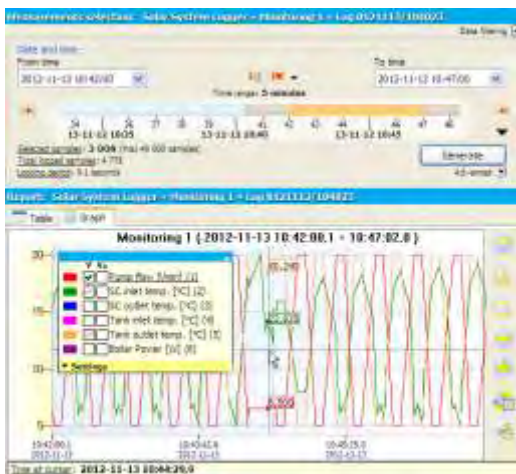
Measurements selection - Solar System Logger - Monitoring 1 - Log 8321113/104823

Data filtering

Date and time

From time

2012-11-13 10:42:00

To time

2012-11-13 10:47:00

Time range: 5 minutes

13-11-12 10:35

13-11-12 10:40

13-11-12 10:45

Selected samples: 3 006 (max 40 000 samples)

Total logged samples: 4 776

Logging period: 0.1 seconds

Generate

Reports - Solar System Logger - Monitoring 1 - Log 8321113/104823

Table

Graph

Monitoring 1 ( 2012-11-13 10:42:00.1 - 10:47:02.0 )

Pump flow [l/min] (1)

SC inlet temp. [°C] (2)

SC outlet temp. [°C] (3)

Tank inlet temp. [°C] (4)

Tank outlet temp. [°C] (5)

Boiler Power [W] (6)

Settings

20

15

10

10:42:00.1

10:43:42.8

10:45:25.0

Time at cursor: 2012-11-13 10:44:35.0